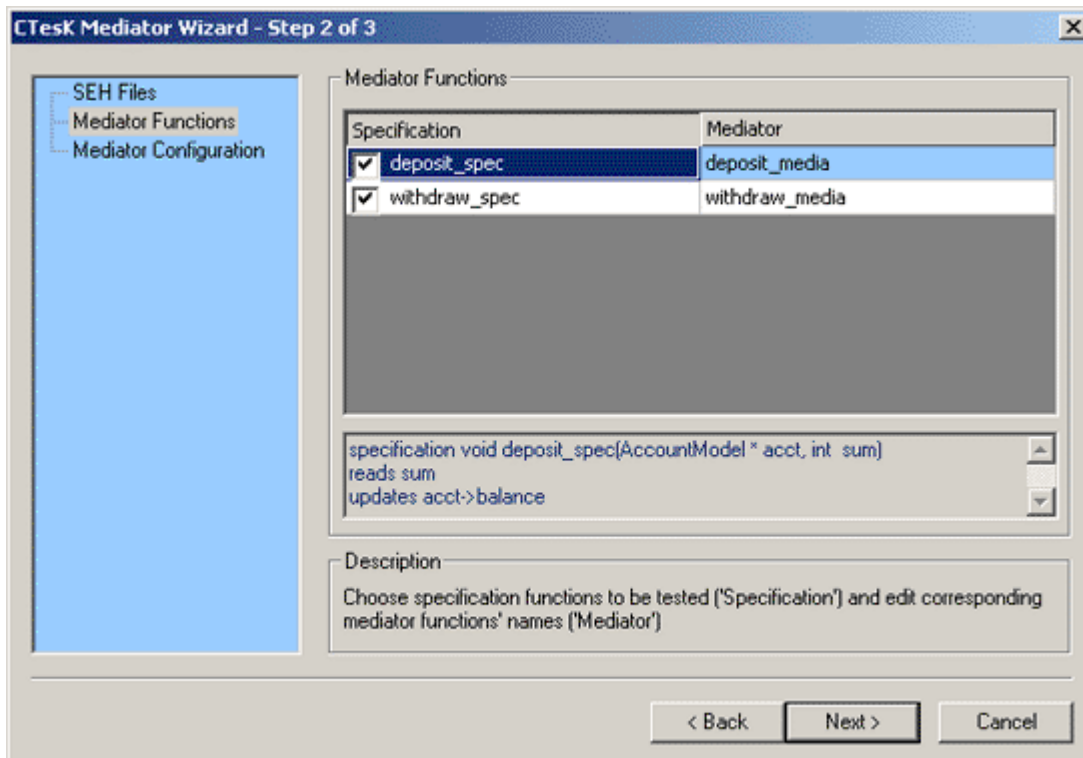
CTesK Mediator Wizard - Step 2 of 3

SEH Files
Mediator Functions
Mediator Configuration

Mediator Functions

| Specification | Mediator |
|---|---|
| deposit_spec | deposit_media |
| withdraw_spec | withdraw_media |

specification void deposit_spec(AccountModel * acct, int sum)
reads sum
updates acct->balance

Description

Choose specification functions to be tested ('Specification') and edit corresponding mediator functions' names ('Mediator')

< Back
Next >
Cancel